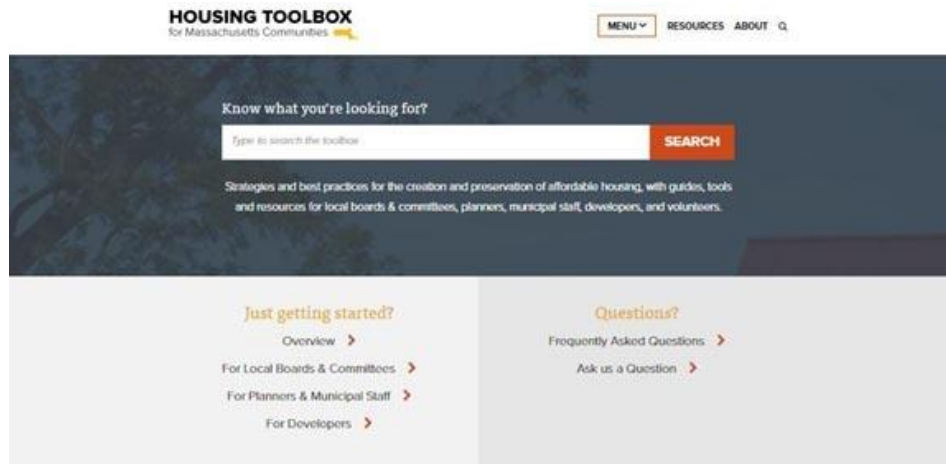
HOUSING TOOLBOX
for Massachusetts Communities

MENU ˅ RESOURCES ABOUT

Know what you're looking for?

Type to search the toolbox

SEARCH

Strategies and best practices for the creation and preservation of affordable housing, with guides, tools and resources for local boards & committees, planners, municipal staff, developers, and volunteers.

Just getting started?

Overview ›

For Local Boards & Committees ›

For Planners & Municipal Staff ›

For Developers ›

Questions?

Frequently Asked Questions ›

Ask us a Question ›